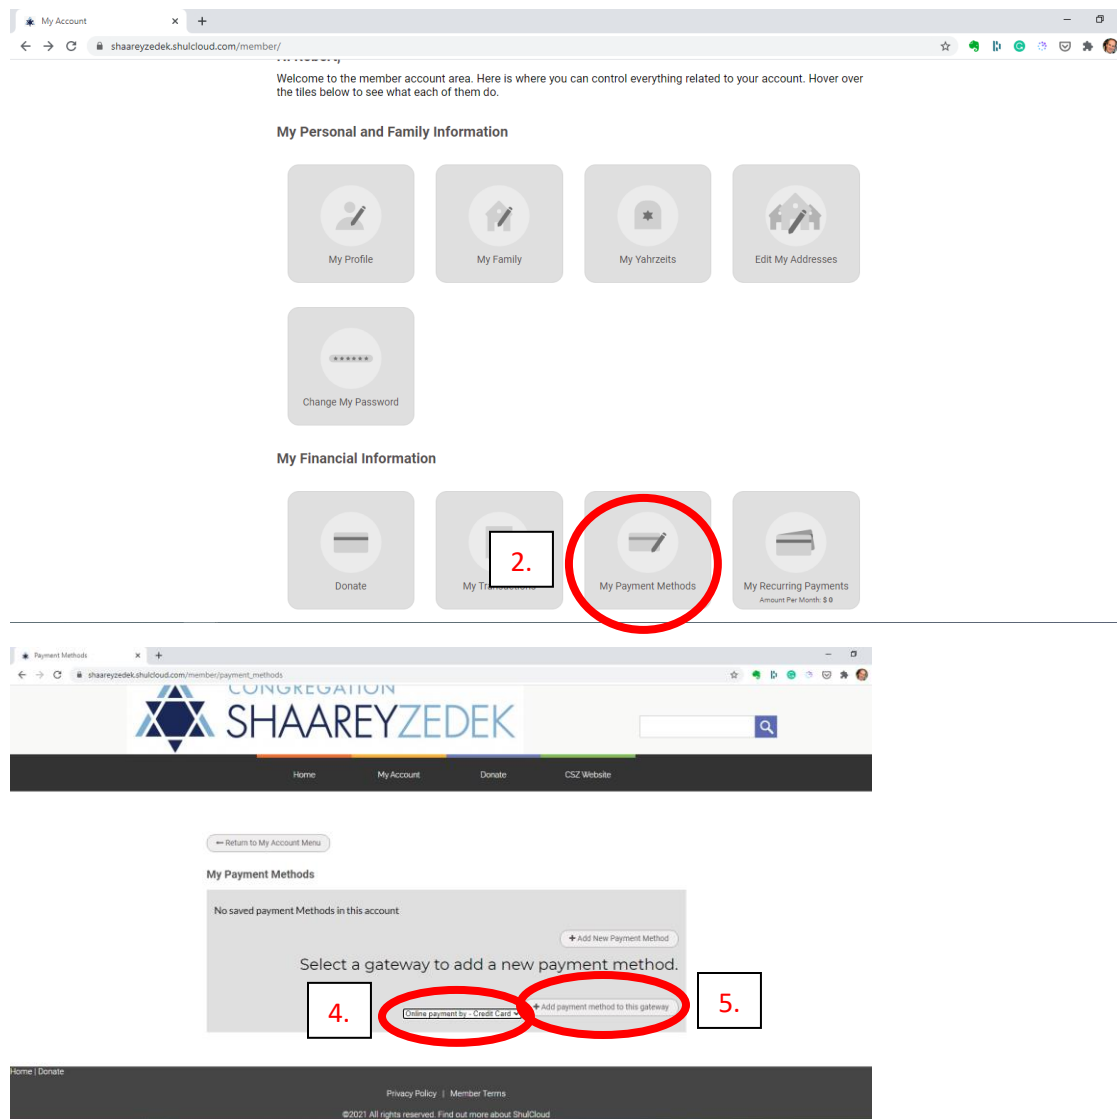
My Account

shaareyzedek.shulcloud.com/member/

Welcome to the member account area. Here is where you can control everything related to your account. Hover over the tiles below to see what each of them do.

My Personal and Family Information

My Profile

My Family

My Yahrzeits

Edit My Addresses

\*\*\*\*\*\*

Change My Password

My Financial Information

Donate

My Tra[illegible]

2.

My Payment Methods

My Recurring Payments

Amount Per Month: $ 0

Payment Methods

shaareyzedek.shulcloud.com/member/payment_methods

CONGREGATION

SHAAREYZEDEK

Home

My Account

Donate

CSZ Website

← Return to My Account Menu

My Payment Methods

No saved payment Methods in this account

+ Add New Payment Method

Select a gateway to add a new payment method.

4.

Online payment by - Credit Card

+ Add payment method to this gateway

5.

Home | Donate

Privacy Policy | Member Terms

©2021 All rights reserved. Find out more about ShulCloud